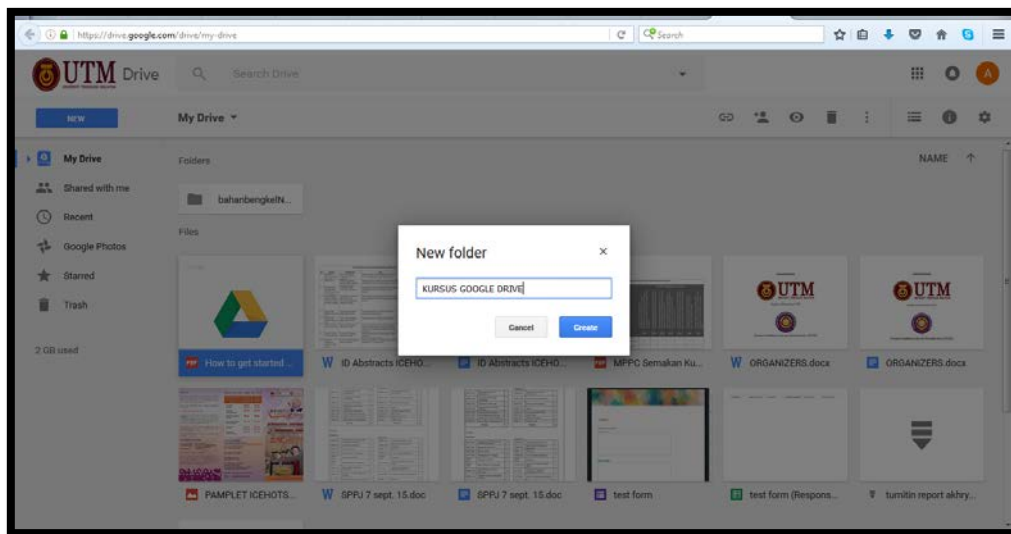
https://drive.google.com/drive/my-drive

Search

UTM Drive

Search Drive

NEW

My Drive

My Drive

Shared with me

Recent

Google Photos

Starred

Trash

2 GB used

Folders

NAME

bahanbengkelN...

Files

New folder

KURSUS GOOGLE DRIVE

Cancel

Create

How to get started ...

ID Abstracts ICEHO...

ID Abstracts ICEHO...

MPPC Semakan Ku...

ORGANIZERS.docx

ORGANIZERS.docx

PAMPLET ICEHOTS...

SPPJ 7 sept. 15.doc

SPPJ 7 sept. 15.doc

test form

test form (Respons...

turnitin report akhry...